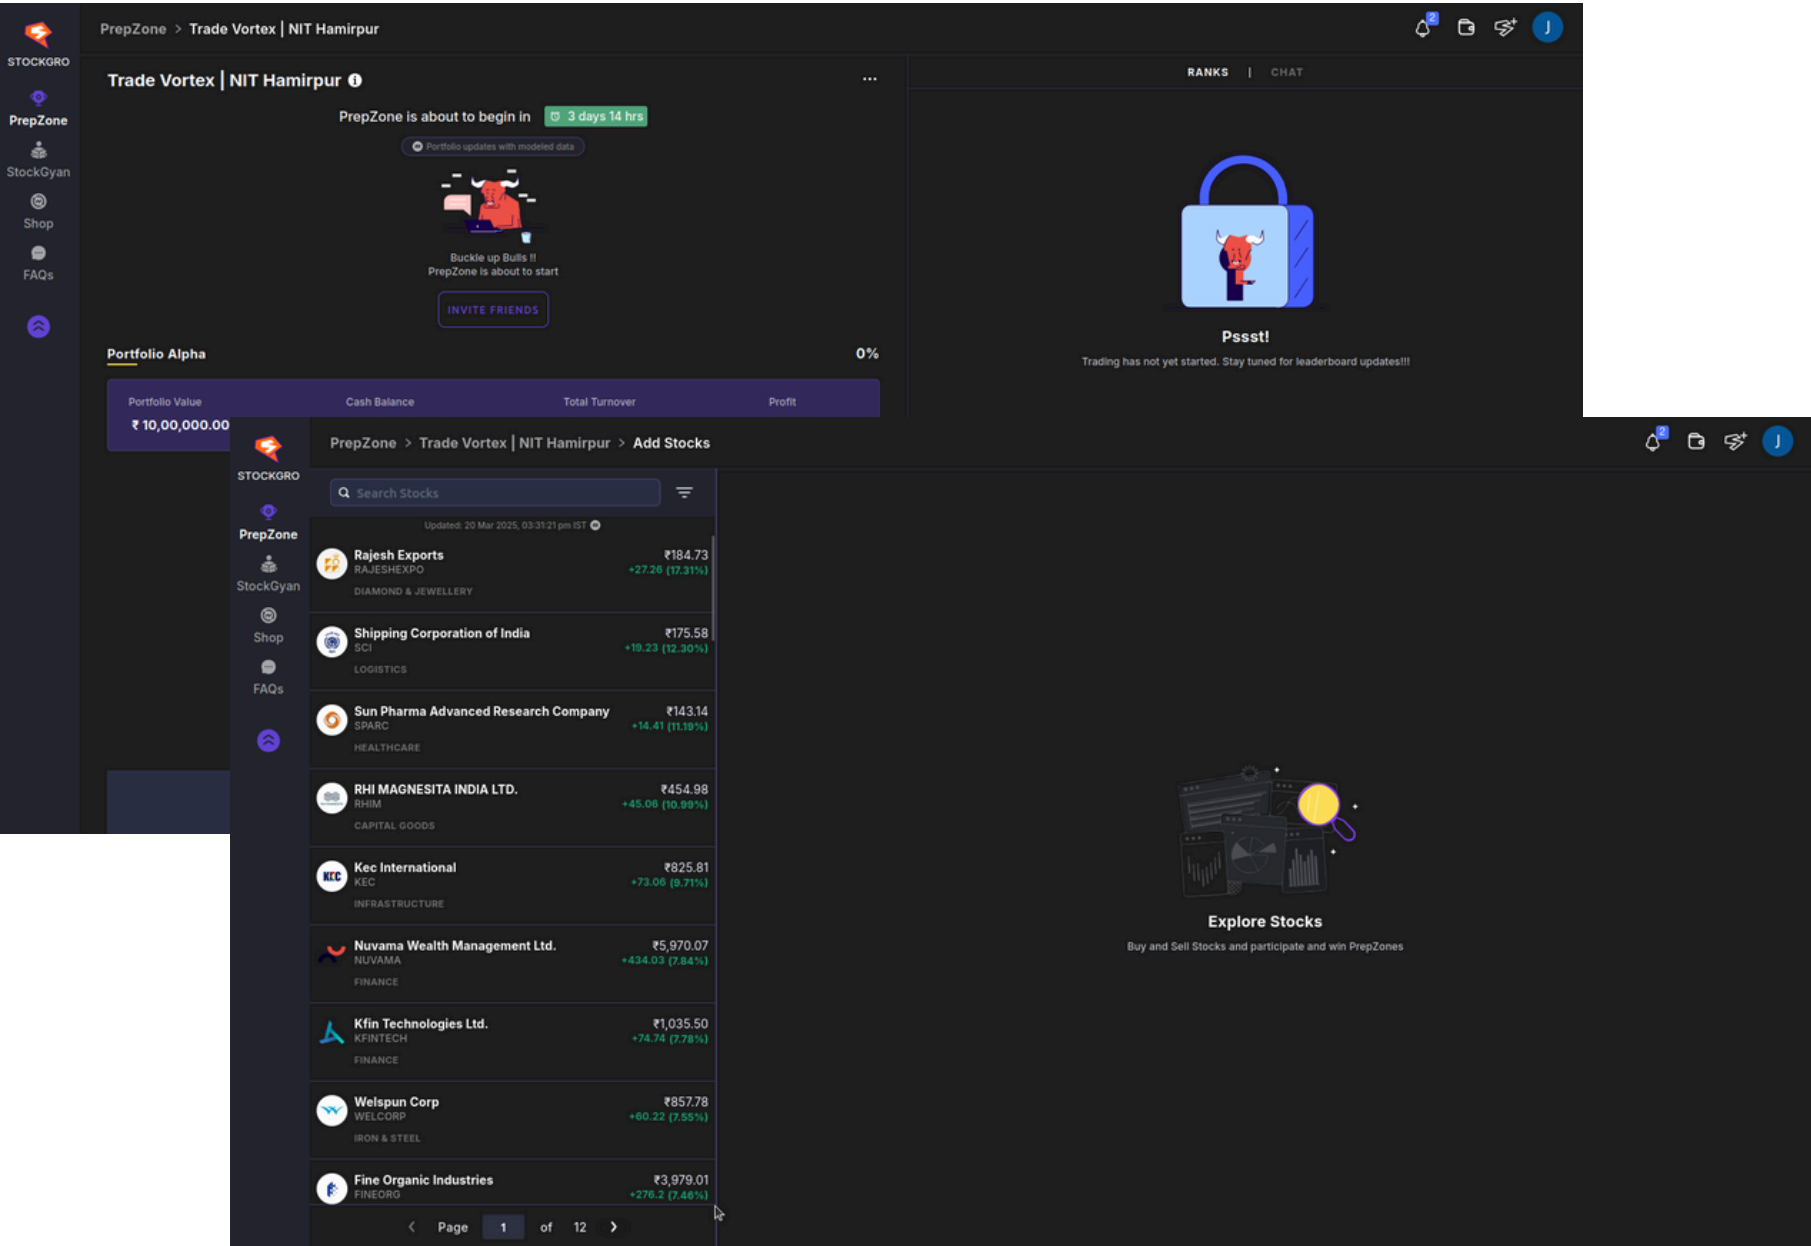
STOCKGRO

PrepZone

StockGyan

Shop

FAQs

PrepZone > Trade Vortex | NIT Hamirpur

2

J

Trade Vortex | NIT Hamirpur

...

PrepZone is about to begin in 3 days 14 hrs

Portfolio updates with modeled data

Buckle up Bulls !! PrepZone is about to start

INVITE FRIENDS

Portfolio Alpha

0%

Portfolio Value

₹ 10,00,000.00

Cash Balance

Total Turnover

Profit

RANKS | CHAT

Pssst!

Trading has not yet started. Stay tuned for leaderboard updates!!!

STOCKGRO

PrepZone

StockGyan

Shop

FAQs

PrepZone > Trade Vortex | NIT Hamirpur > Add Stocks

2

J

Search Stocks

Updated: 20 Mar 2025, 03:31:21 pm IST

| | |
|---|---|
| Rajesh Exports RAJESHEXPO DIAMOND & JEWELLERY | ₹184.73 +27.26 (17.31%) |
| Shipping Corporation of India SCI LOGISTICS | ₹175.58 +19.23 (12.30%) |
| Sun Pharma Advanced Research Company SPARC HEALTHCARE | ₹143.14 +14.41 (11.19%) |
| RHI MAGNESITA INDIA LTD. RHIM CAPITAL GOODS | ₹454.98 +45.06 (10.99%) |
| Kec International KEC INFRASTRUCTURE | ₹825.81 +73.06 (9.71%) |
| Nuvama Wealth Management Ltd. NUVAMA FINANCE | ₹5,970.07 +434.03 (7.84%) |
| Kfin Technologies Ltd. KFINTECH FINANCE | ₹1,035.50 +74.74 (7.78%) |
| Welspun Corp WELCORP IRON & STEEL | ₹857.78 +60.22 (7.55%) |
| Fine Organic Industries FINEORG | ₹3,979.01 +276.2 (7.46%) |

Page 1 of 12

Explore Stocks

Buy and Sell Stocks and participate and win PrepZones